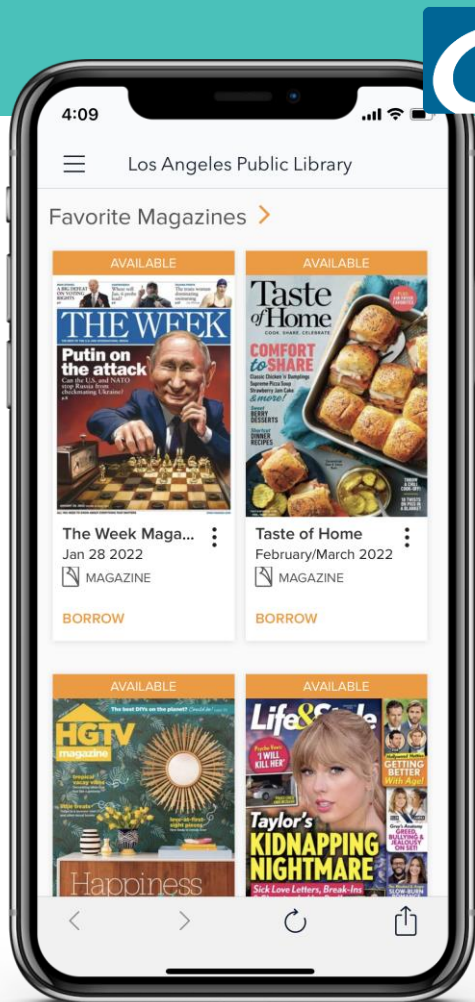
4:09

Los Angeles Public Library

Favorite Magazines >

AVAILABLE

THE WEEK

Putin on the attack

Can the U.S. and NATO stop Russia from checkmating Ukraine?

The Week Maga...

Jan 28 2022

MAGAZINE

BORROW

AVAILABLE

Taste of Home

COOK. SHARE. CELEBRATE

COMFORT to SHARE

Classic Chicken 'n' Dumplings
Supreme Pizza Soup
Strawberry Jam Cake
& more!

Sweet BERRY DESSERTS

Shortcut DINNER RECIPES

Taste of Home

February/March 2022

MAGAZINE

BORROW

AVAILABLE

HGTV magazine

The best DIYs on the planet?

Happiness

AVAILABLE

Life & Style

'I WILL KILL HER'

GETTING BETTER With Age!

GREED, BULLYING & JEALOUSY ON SET!

Taylor's KIDNAPPING NIGHTMARE

Sick Love Letters, Break-Ins